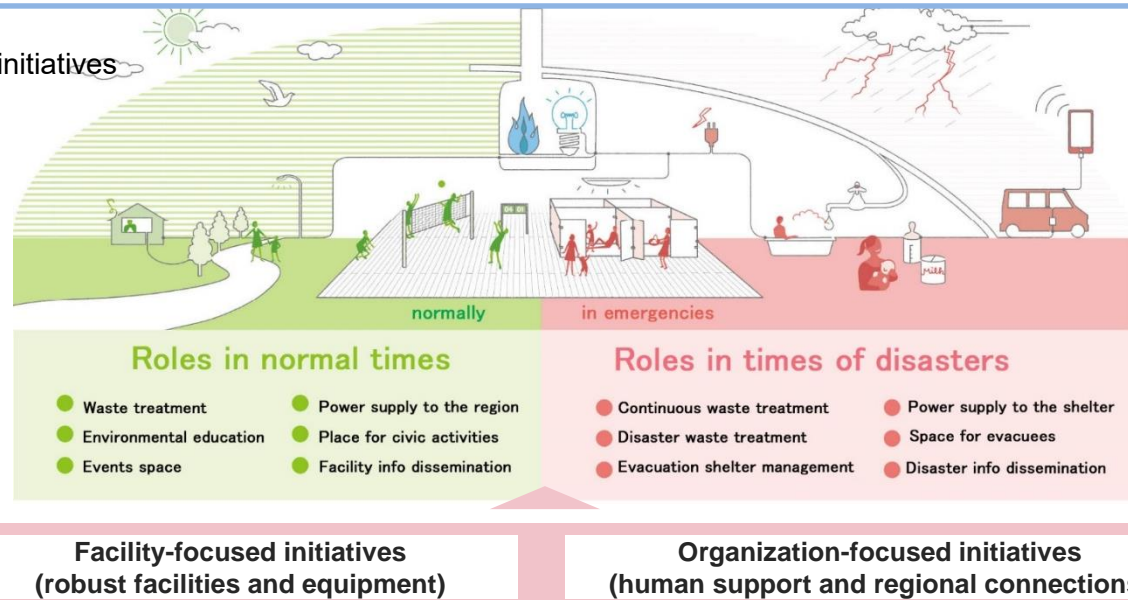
initiatives

04 00

normally

in emergencies

Roles in normal times

Waste treatment

Environmental education

Events space

Power supply to the region

Place for civic activities

Facility info dissemination

Roles in times of disasters

Continuous waste treatment

Disaster waste treatment

Evacuation shelter management

Power supply to the shelter

Space for evacuees

Disaster info dissemination

Facility-focused initiatives (robust facilities and equipment)

Organization-focused initiatives (human support and regional connection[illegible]